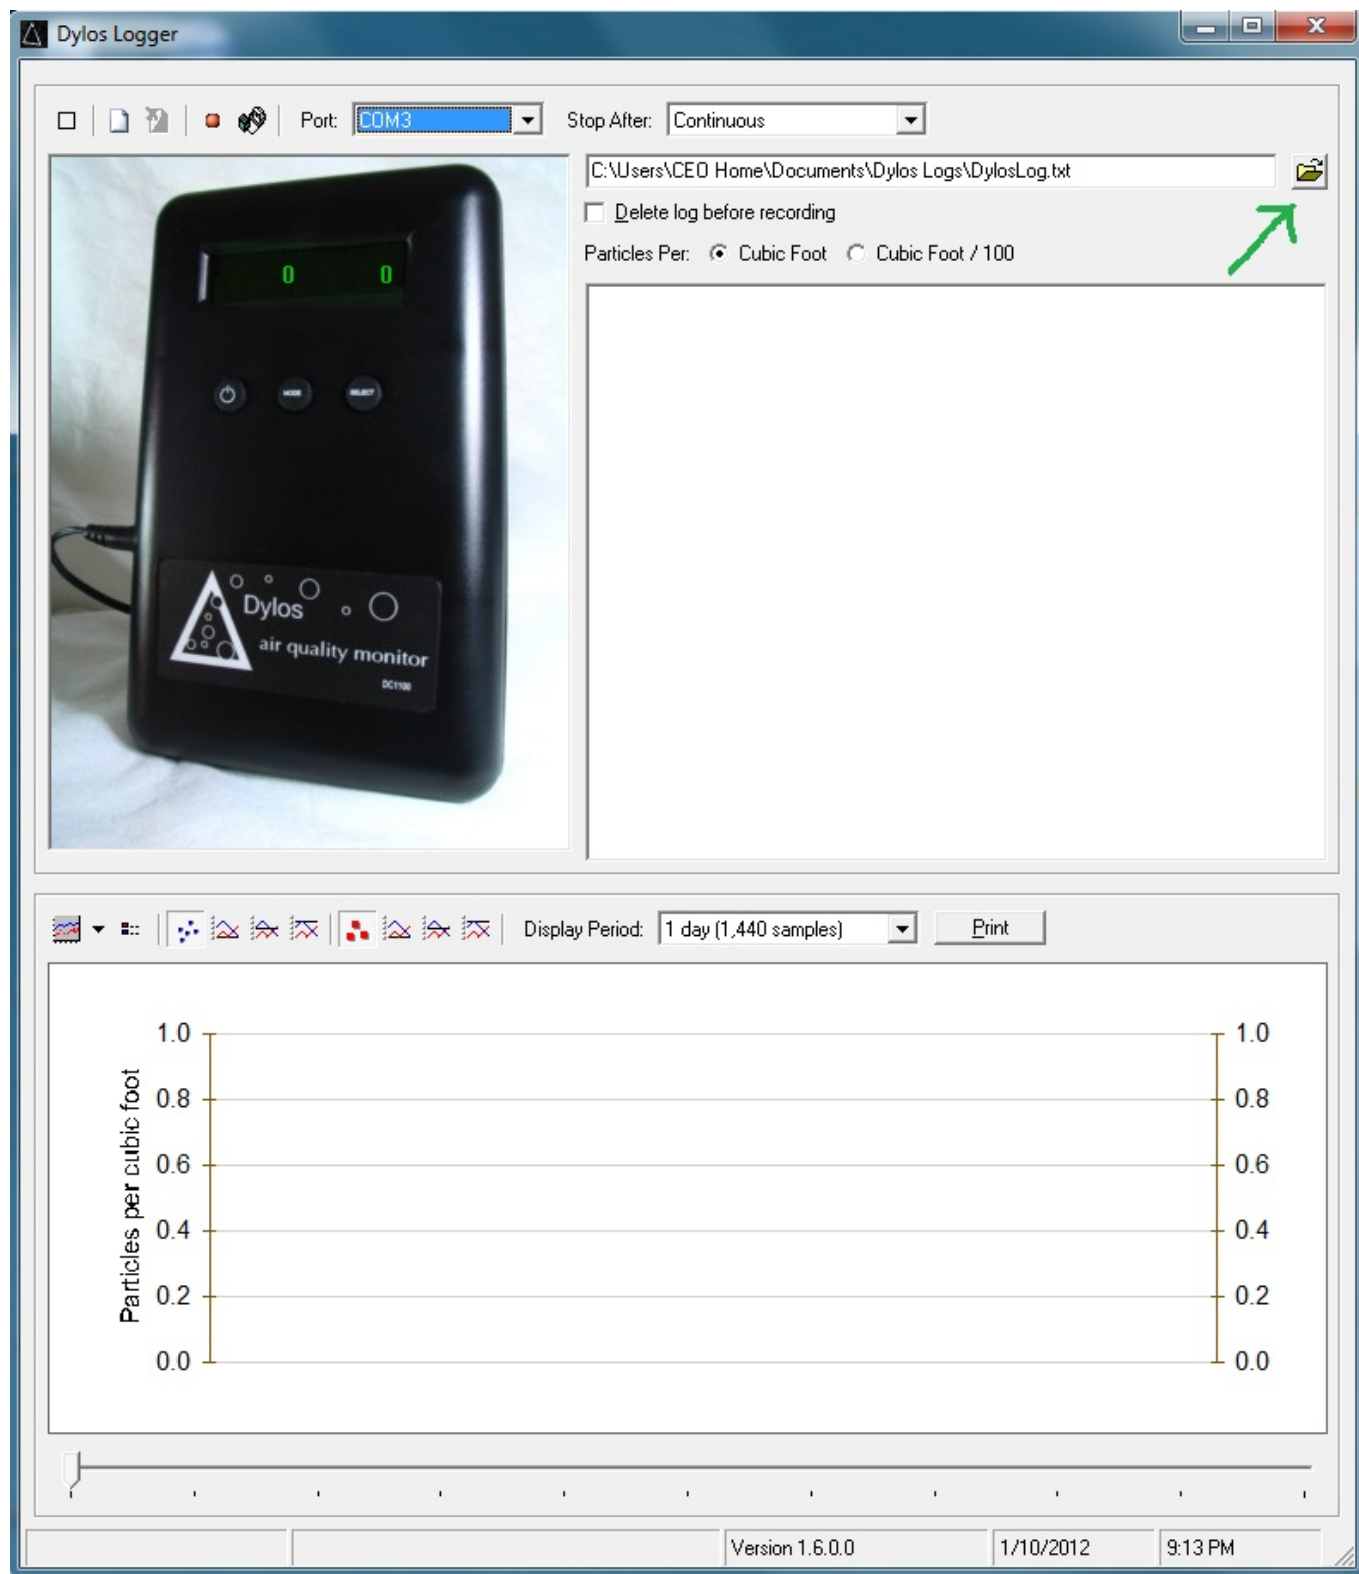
Dylos Logger

Port: COM3

Stop After: Continuous

C:\Users\CEO Home\Documents\Dylos Logs\DylosLog.txt

Delete log before recording

Particles Per: Cubic Foot Cubic Foot / 100

0 0

MODE SELECT

Dylos air quality monitor

DC1100

Display Period: 1 day (1,440 samples)

Print

Particles per cubic foot

1.0
0.8
0.6
0.4
0.2
0.0

1.0
0.8
0.6
0.4
0.2
0.0

Version 1.6.0.0

1/10/2012

9:13 PM